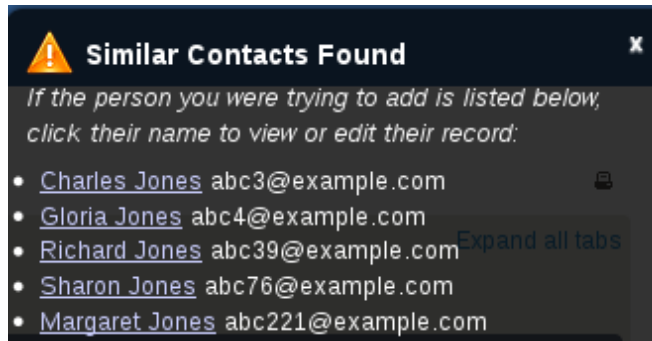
Similar Contacts Found

x

If the person you were trying to add is listed below, click their name to view or edit their record:

- Charles Jones abc3@example.com
- Gloria Jones abc4@example.com
- Richard Jones abc39@example.com
- Sharon Jones abc76@example.com
- Margaret Jones abc221@example.com

Expand all tabs